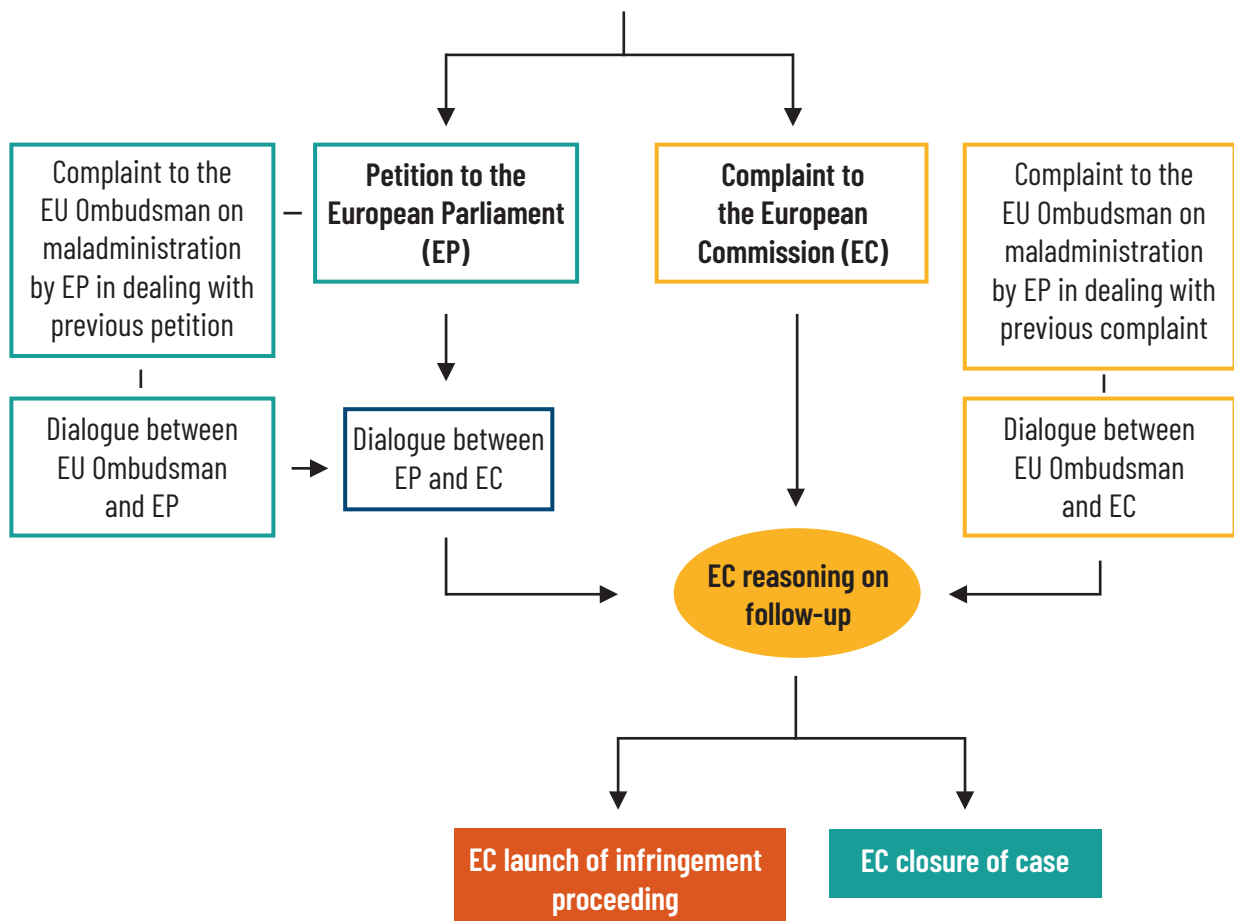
Complaint to the EU Ombudsman on maladministration by EP in dealing with previous petition

Petition to the European Parliament (EP)

Complaint to the European Commission (EC)

Complaint to the EU Ombudsman on maladministration by EP in dealing with previous complaint

Dialogue between EU Ombudsman and EP

Dialogue between EP and EC

Dialogue between EU Ombudsman and EC

EC reasoning on follow-up

EC launch of infringement proceeding

EC closure of case